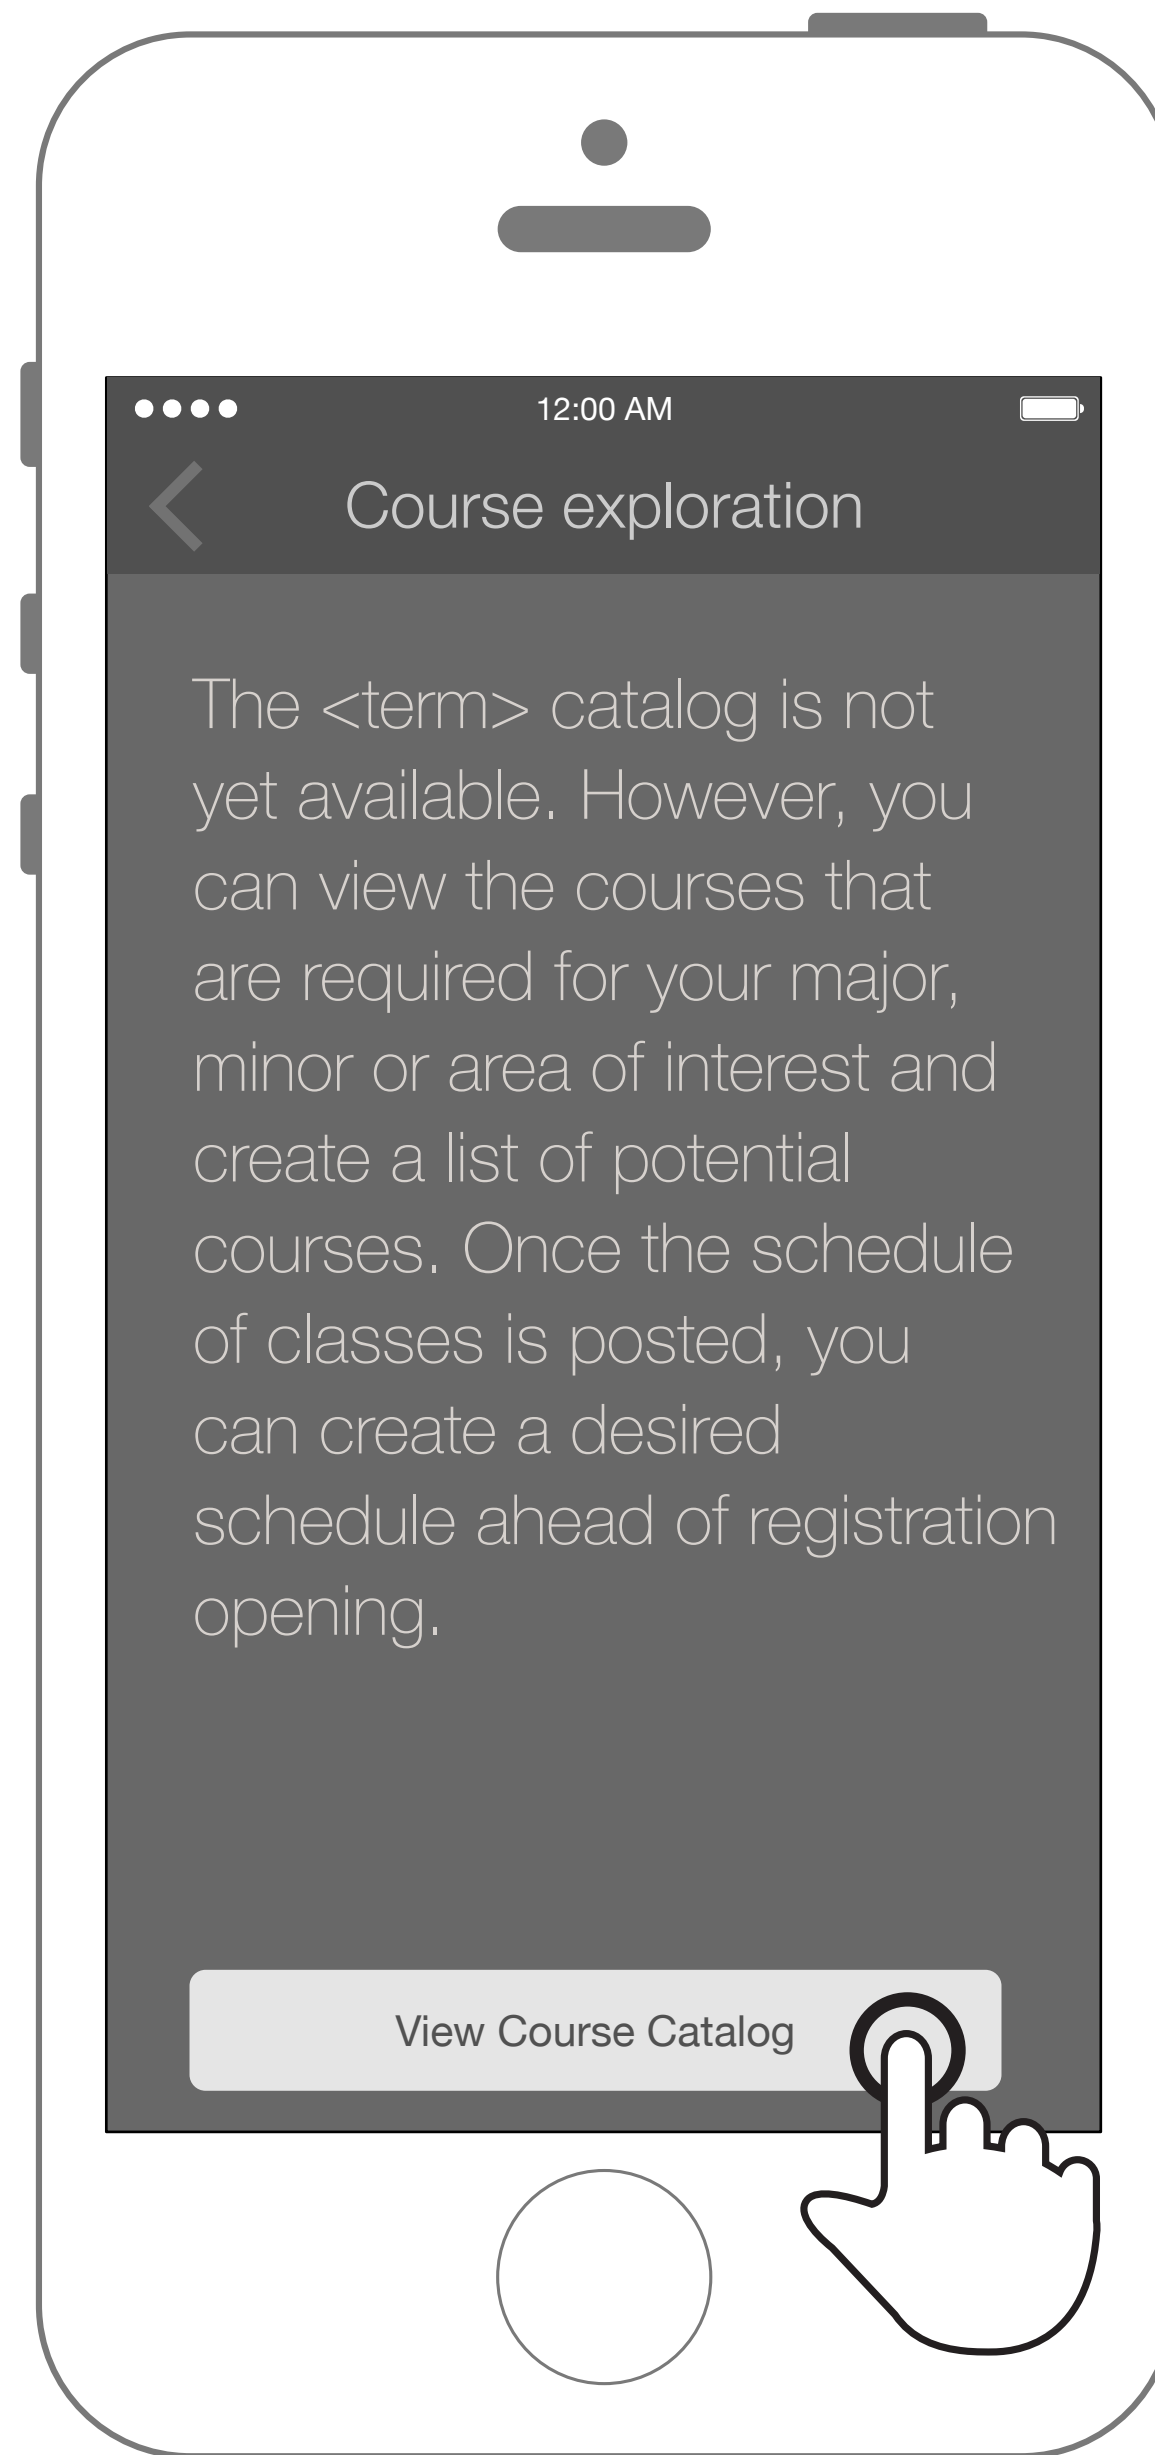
●●●● 12:00 AM

Course exploration

The <term> catalog is not yet available. However, you can view the courses that are required for your major, minor or area of interest and create a list of potential courses. Once the schedule of classes is posted, you can create a desired schedule ahead of registration opening.

View Course Catalog